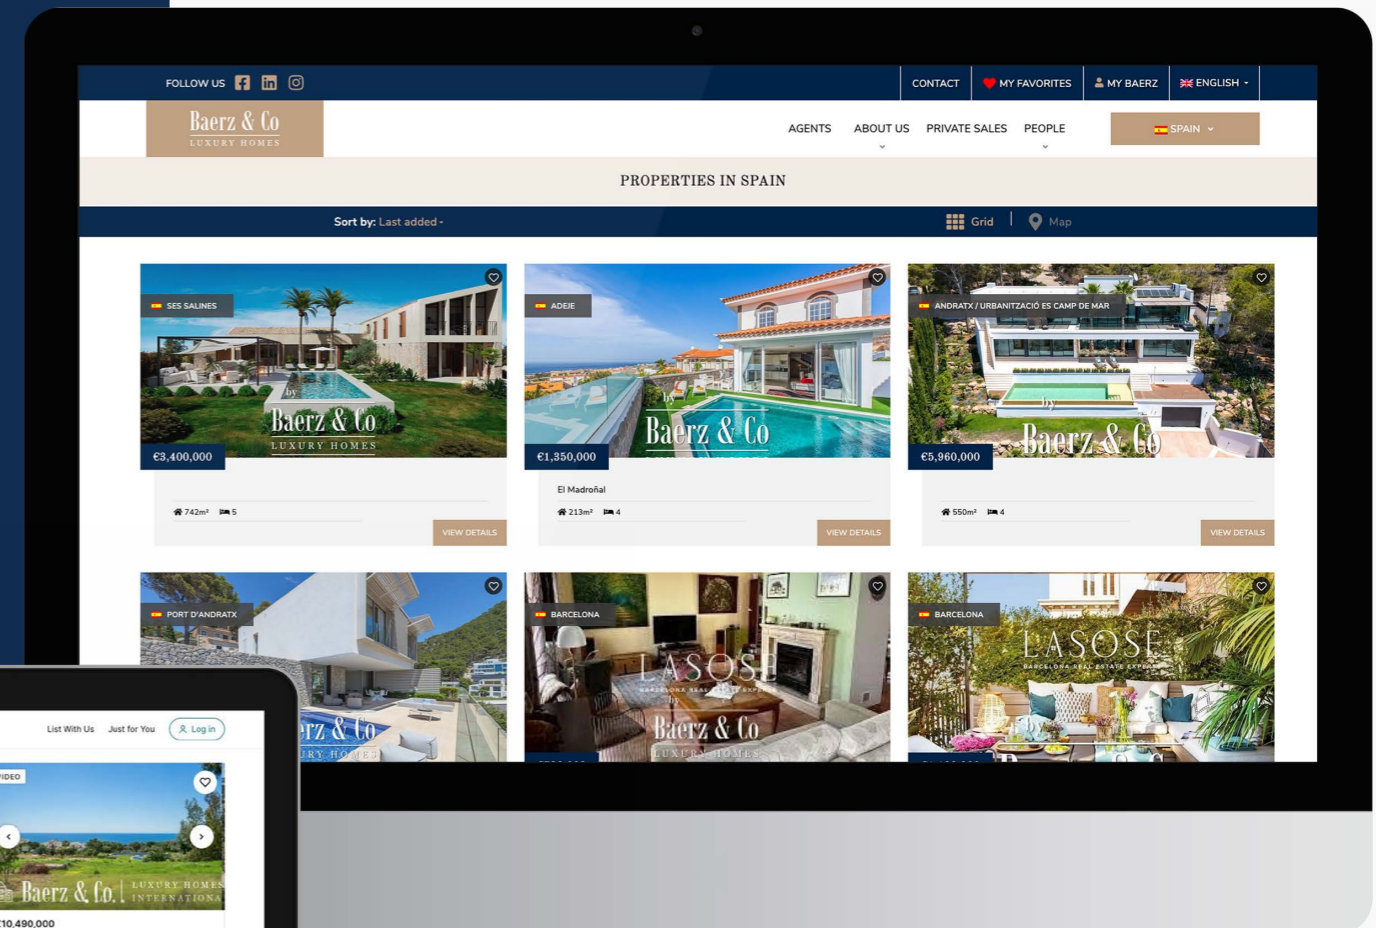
FOLLOW US

CONTACT | MY FAVORITES | MY BAERZ | ENGLISH

Baerz & Co
LUXURY HOMES

AGENTS | ABOUT US | PRIVATE SALES | PEOPLE | SPAIN

PROPERTIES IN SPAIN

Sort by: Last added

Grid | Map

SES SALINES
by Baerz & Co LUXURY HOMES
€3,400,000
742m² 5
VIEW DETAILS

ADEJE
by Baerz & Co
€1,350,000
El Madroñal
213m² 4
VIEW DETAILS

ANDRATX / URBANITZACIÓ ES CAMP DE MAR
by Baerz & Co
€5,960,000
550m² 4
VIEW DETAILS

PORT D'ANDRATX
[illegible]erz & Co
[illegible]RY HOMES

BARCELONA
LASOSE
BARCELONA REAL ESTATE EXPERTS
by Baerz & Co
LUXURY HOMES

BARCELONA
LASOSE
BARCELONA REAL ESTATE EXPERTS

List With Us | Just for You | Log in

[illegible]IDEO
Baerz & Co. | LUXURY HOMES INTERNATIONA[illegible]
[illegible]10,490,000